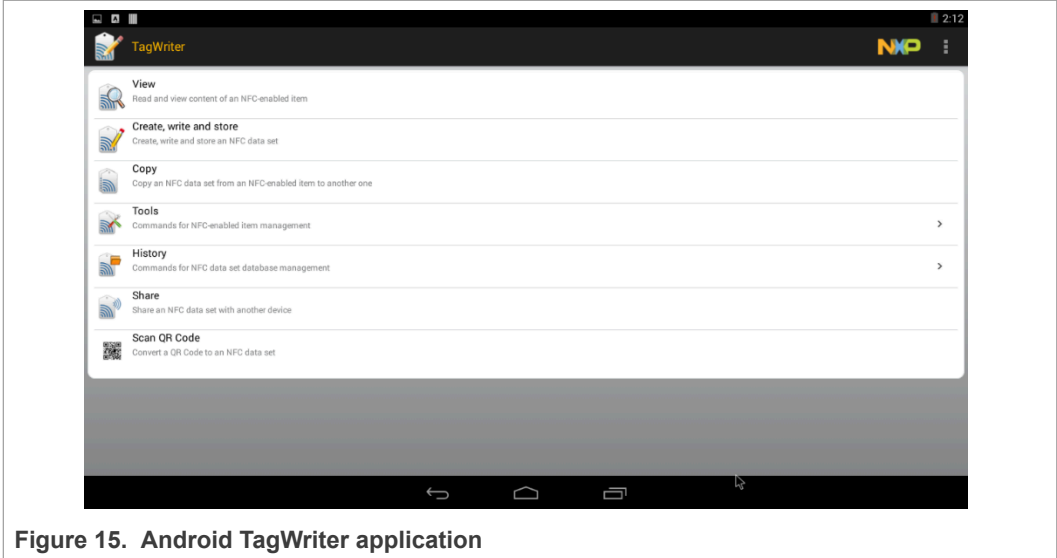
2:12

TagWriter

NXP

View
Read and view content of an NFC-enabled item

Create, write and store
Create, write and store an NFC data set

Copy
Copy an NFC data set from an NFC-enabled item to another one

Tools
Commands for NFC-enabled item management

History
Commands for NFC data set database management

Share
Share an NFC data set with another device

Scan QR Code
Convert a QR Code to an NFC data set

Figure 15. Android TagWriter application